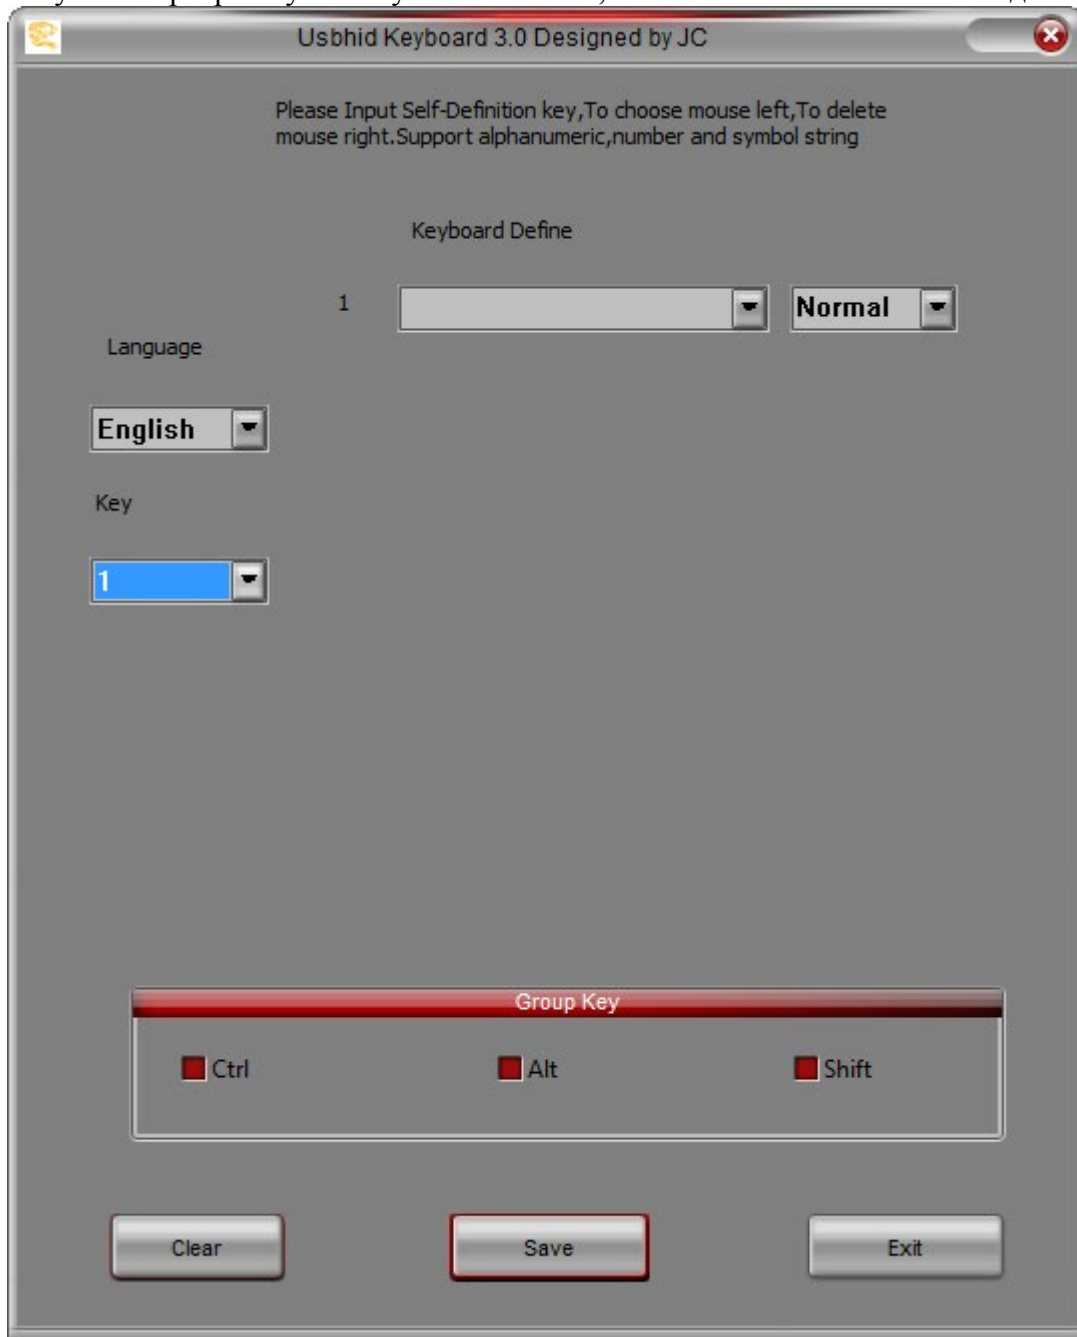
Usbhid Keyboard 3.0 Designed by JC

Please Input Self-Definition key,To choose mouse left,To delete mouse right.Support alphanumeric,number and symbol string

Keyboard Define

1

Normal

Language

English

Key

1

Group Key

Ctrl

Alt

Shift

Clear

Save

Exit